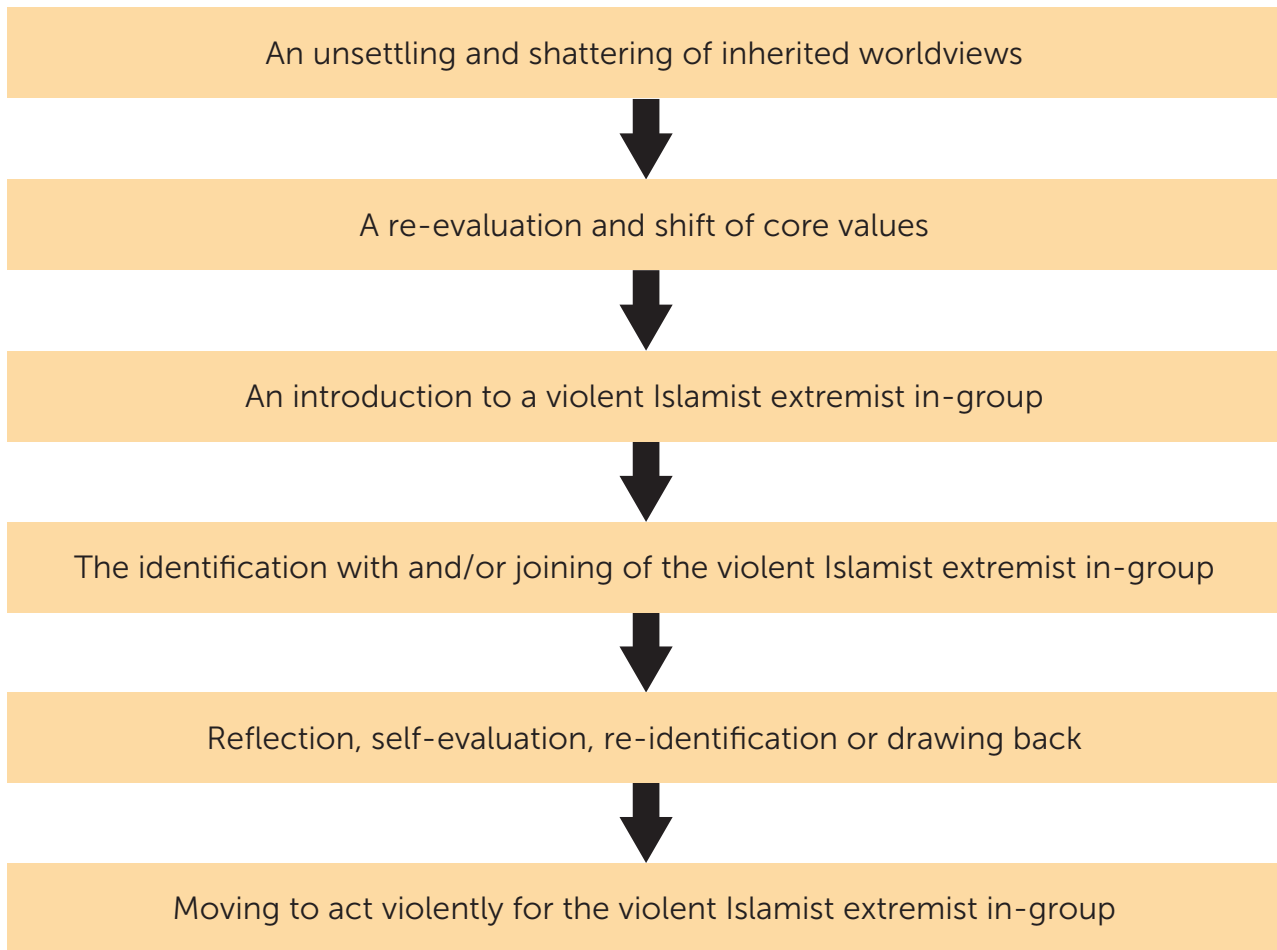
An unsettling and shattering of inherited worldviews

A re-evaluation and shift of core values

An introduction to a violent Islamist extremist in-group

The identification with and/or joining of the violent Islamist extremist in-group

Reflection, self-evaluation, re-identification or drawing back

Moving to act violently for the violent Islamist extremist in-group